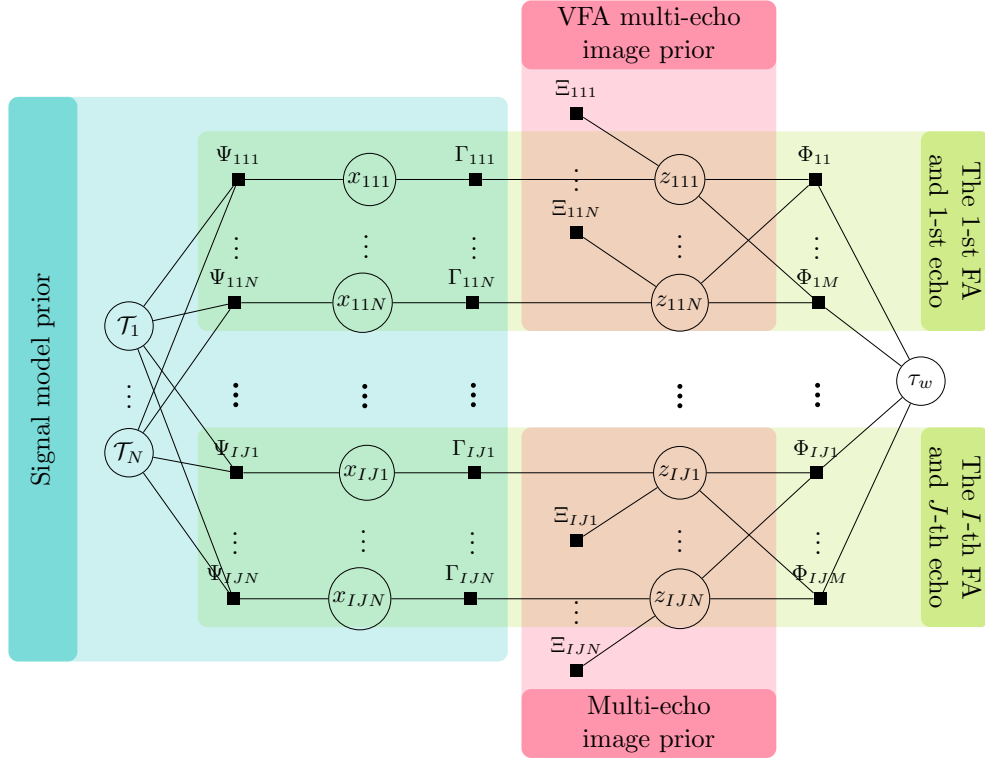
VFA multi-echo image prior

Signal model prior

$\Xi_{111}$

$\Psi_{111}$

$x_{111}$

$\Gamma_{111}$

$z_{111}$

$\Phi_{11}$

The 1-st FA and 1-st echo

$\Xi_{11N}$

$\Psi_{11N}$

$x_{11N}$

$\Gamma_{11N}$

$z_{11N}$

$\Phi_{1M}$

$\mathcal{T}_1$

$\tau_w$

$\mathcal{T}_N$

$\Psi_{IJ1}$

$x_{IJ1}$

$\Gamma_{IJ1}$

$z_{IJ1}$

$\Phi_{IJ1}$

The $I$-th FA and $J$-th echo

$\Xi_{IJ1}$

$\Psi_{IJN}$

$x_{IJN}$

$\Gamma_{IJN}$

$z_{IJN}$

$\Phi_{IJM}$

$\Xi_{IJN}$

Multi-echo image prior